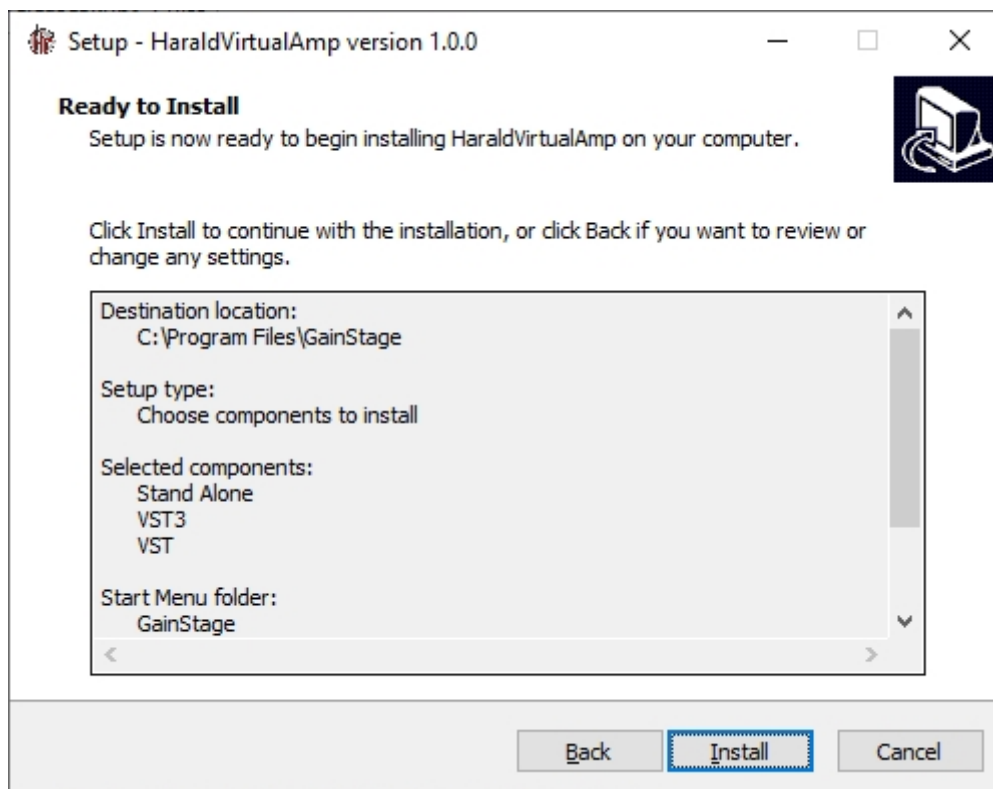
Setup - HaraldVirtualAmp version 1.0.0

Ready to Install
Setup is now ready to begin installing HaraldVirtualAmp on your computer.

Click Install to continue with the installation, or click Back if you want to review or change any settings.

Destination location:
C:\Program Files\GainStage

Setup type:
Choose components to install

Selected components:
Stand Alone
VST3
VST

Start Menu folder:
GainStage

Back
Install
Cancel